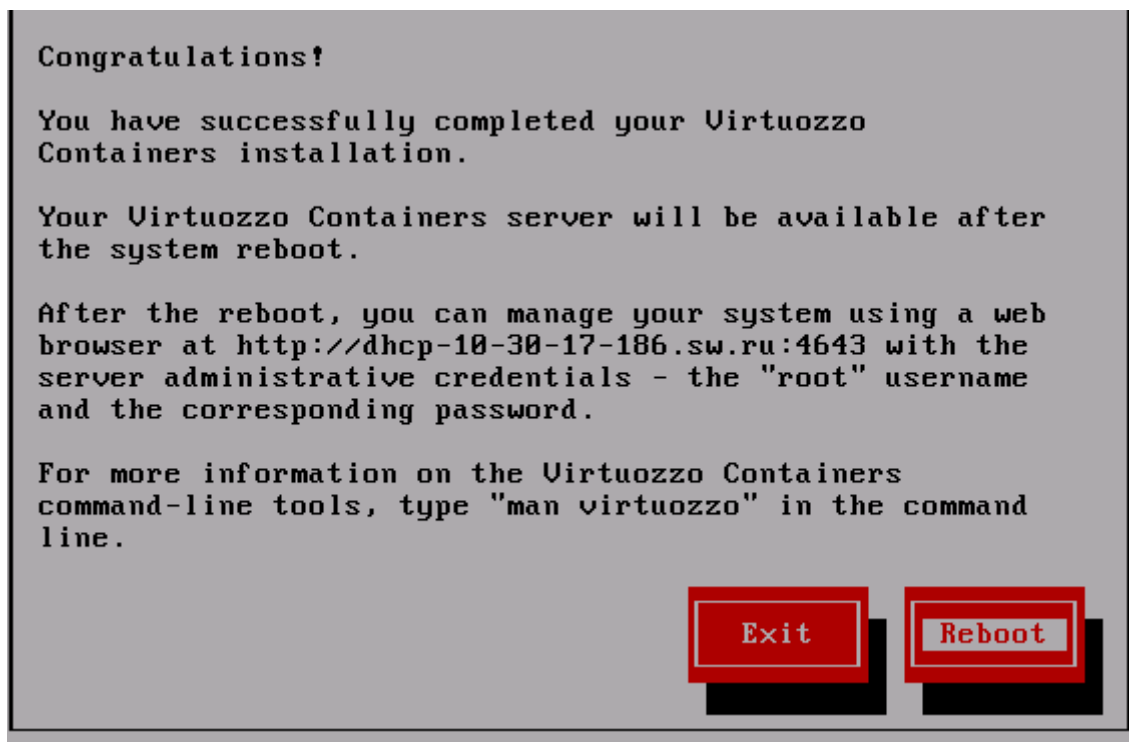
Congratulations!

You have successfully completed your Virtuozzo Containers installation.

Your Virtuozzo Containers server will be available after the system reboot.

After the reboot, you can manage your system using a web browser at http://dhcp-10-30-17-186.sw.ru:4643 with the server administrative credentials - the "root" username and the corresponding password.

For more information on the Virtuozzo Containers command-line tools, type "man virtuozzo" in the command line.

Exit

Reboot